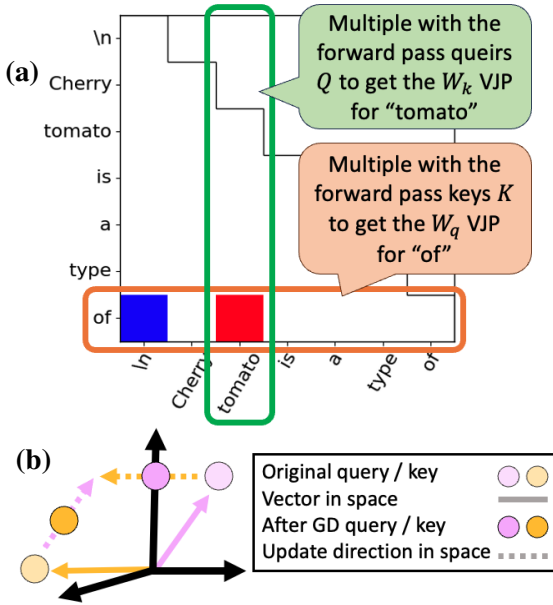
(a)

\n
Cherry
tomato
is
a
type
of

\n
Cherry
tomato
is
a
type
of

Multiple with the forward pass queirs $Q$ to get the $W_k$ VJP for “tomato”

Multiple with the forward pass keys $K$ to get the $W_q$ VJP for “of”

(b)

Original query / key
Vector in space
After GD query / key
Update direction in space